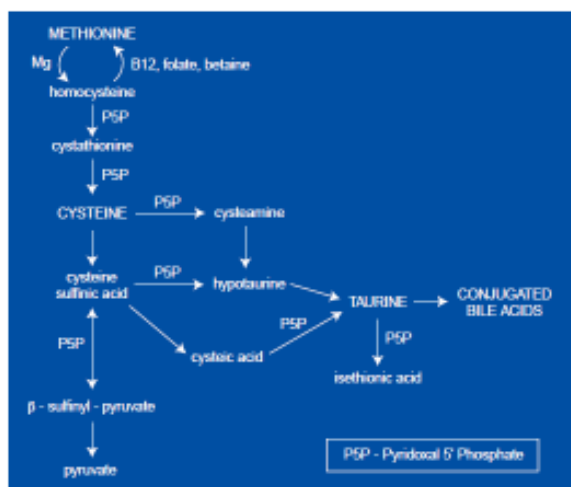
METHIONINE
Mg
B12, folate, betaine
homocysteine
P5P
cystathionine
P5P
CYSTEINE
P5P
cysteamine
cysteine sulfinic acid
P5P
hypotaurine
TAURINE
CONJUGATED BILE ACIDS
P5P
P5P
cysteic acid
P5P
isethionic acid
β - sulfinyl - pyruvate
pyruvate
P5P - Pyridoxal 5' Phosphate